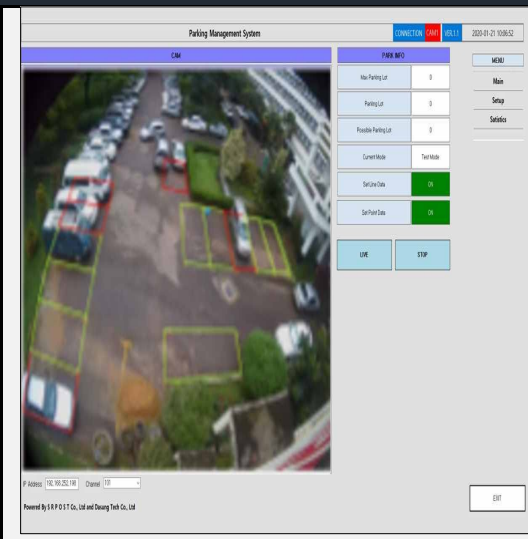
Parking Management System

CONNECTION CAM1 VER.1.1 2020-01-21 10:06:52

CAM

PARK INFO

| | |
|---|---|
| Max Parking Lot | 0 |
| Parking Lot | 0 |
| Possible Parking Lot | 0 |
| Current Mode | Test Mode |
| Set Line Data | ON |
| Set Point Data | ON |

LIVE STOP

MENU

Main

Setup

Satistics

IP Address 192.168.252.190 Channel 101

Powered By S R P O S T Co., Ltd and Daeang Tech Co., Ltd

EXIT